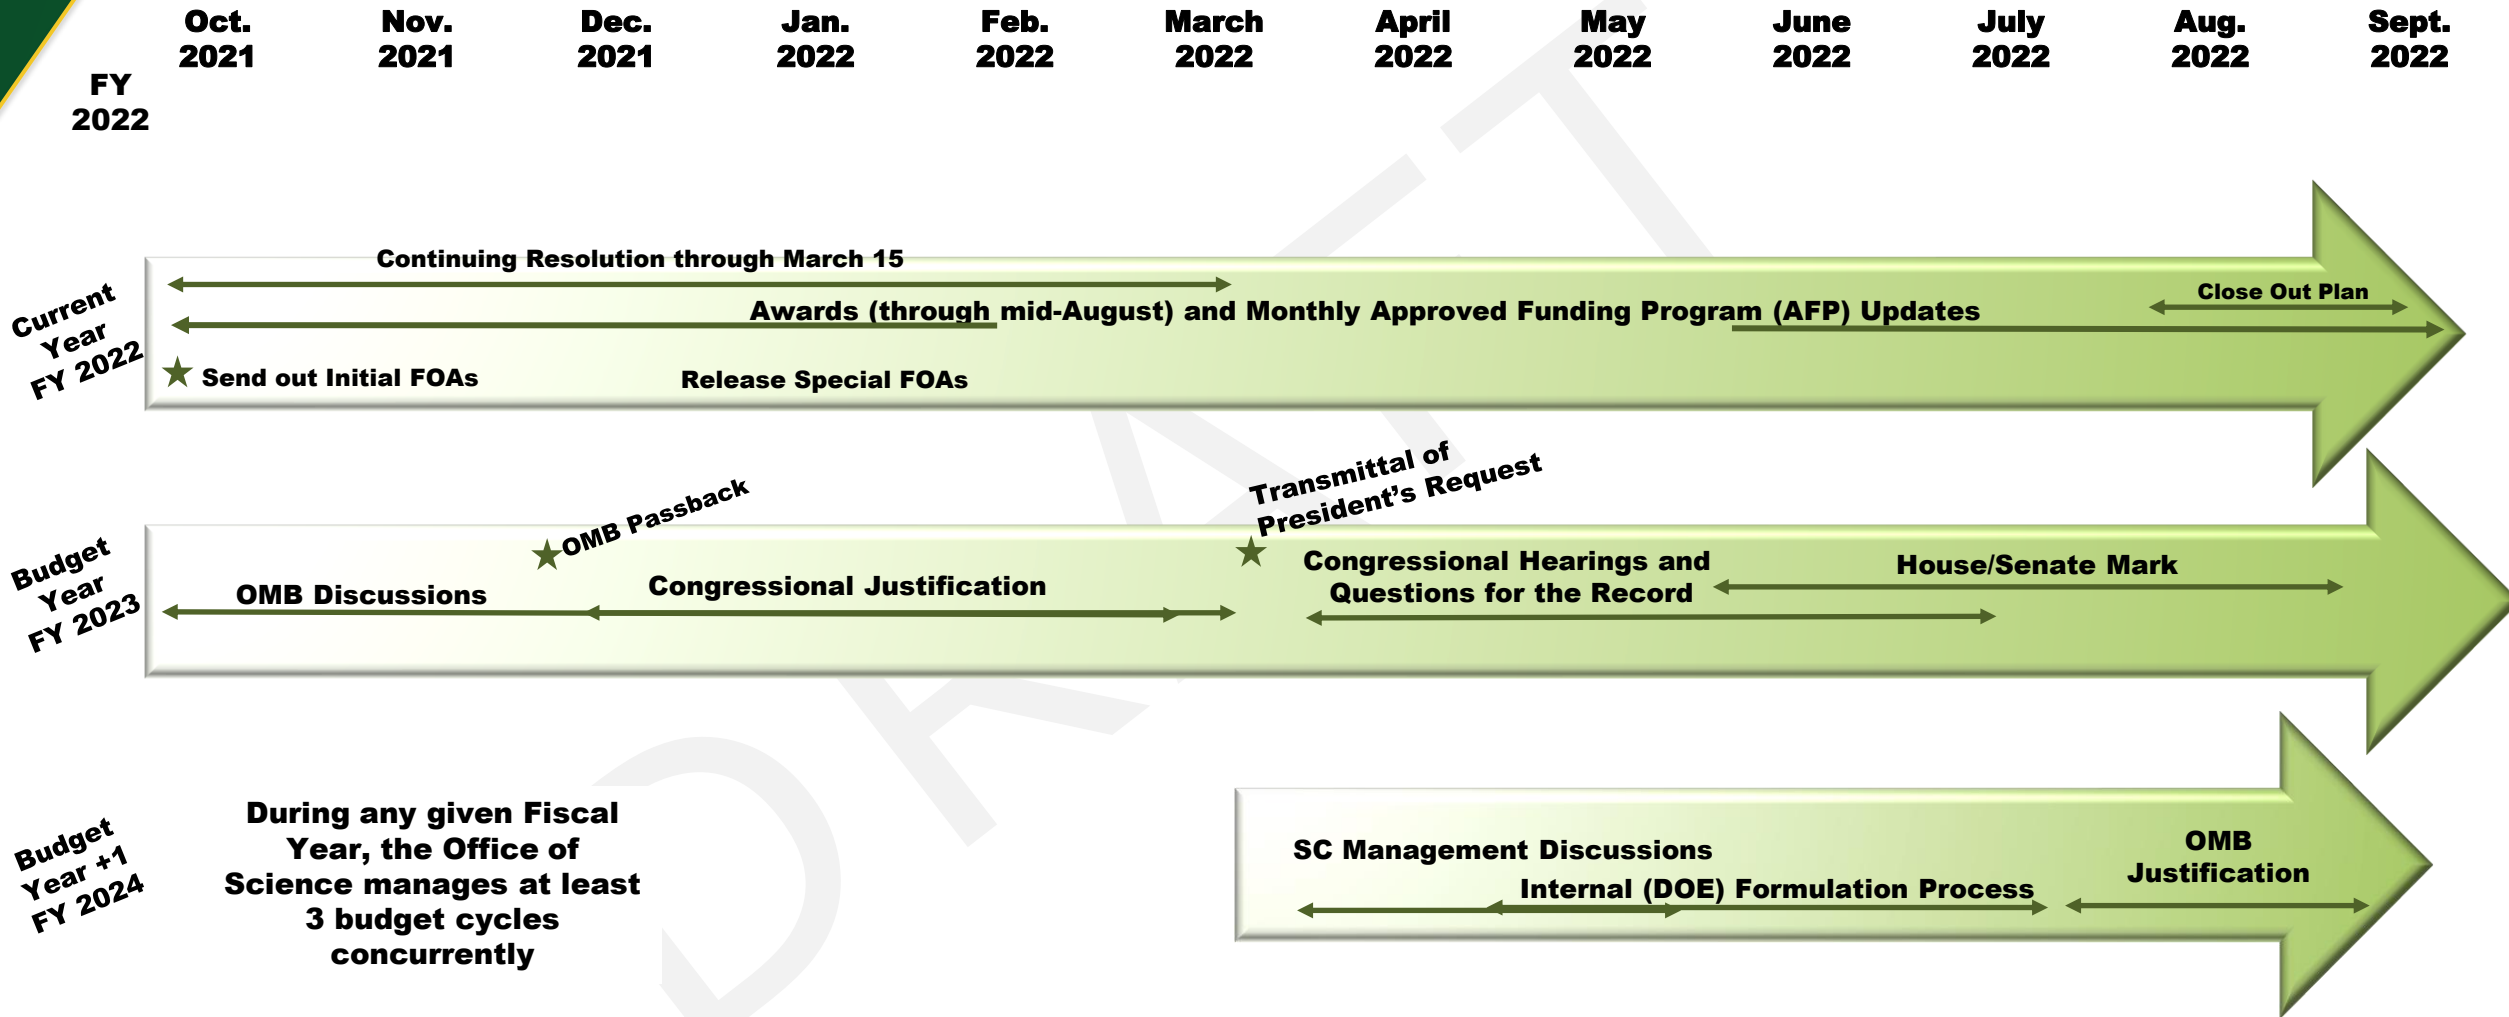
FY 2022

| Oct. 2021 | Nov. 2021 | Dec. 2021 | Jan. 2022 | Feb. 2022 | March 2022 | April 2022 | May 2022 | June 2022 | July 2022 | Aug. 2022 | Sept. 2022 |
|---|---|---|---|---|---|---|---|---|---|---|---|

Current Year FY 2022

Continuing Resolution through March 15

Awards (through mid-August) and Monthly Approved Funding Program (AFP) Updates

Close Out Plan

Send out Initial FOAs

Release Special FOAs

Budget Year FY 2023

OMB Passback

Transmittal of President's Request

OMB Discussions

Congressional Justification

Congressional Hearings and Questions for the Record

House/Senate Mark

Budget Year +1 FY 2024

During any given Fiscal Year, the Office of Science manages at least 3 budget cycles concurrently

SC Management Discussions

Internal (DOE) Formulation Process

OMB Justification

DRAFT